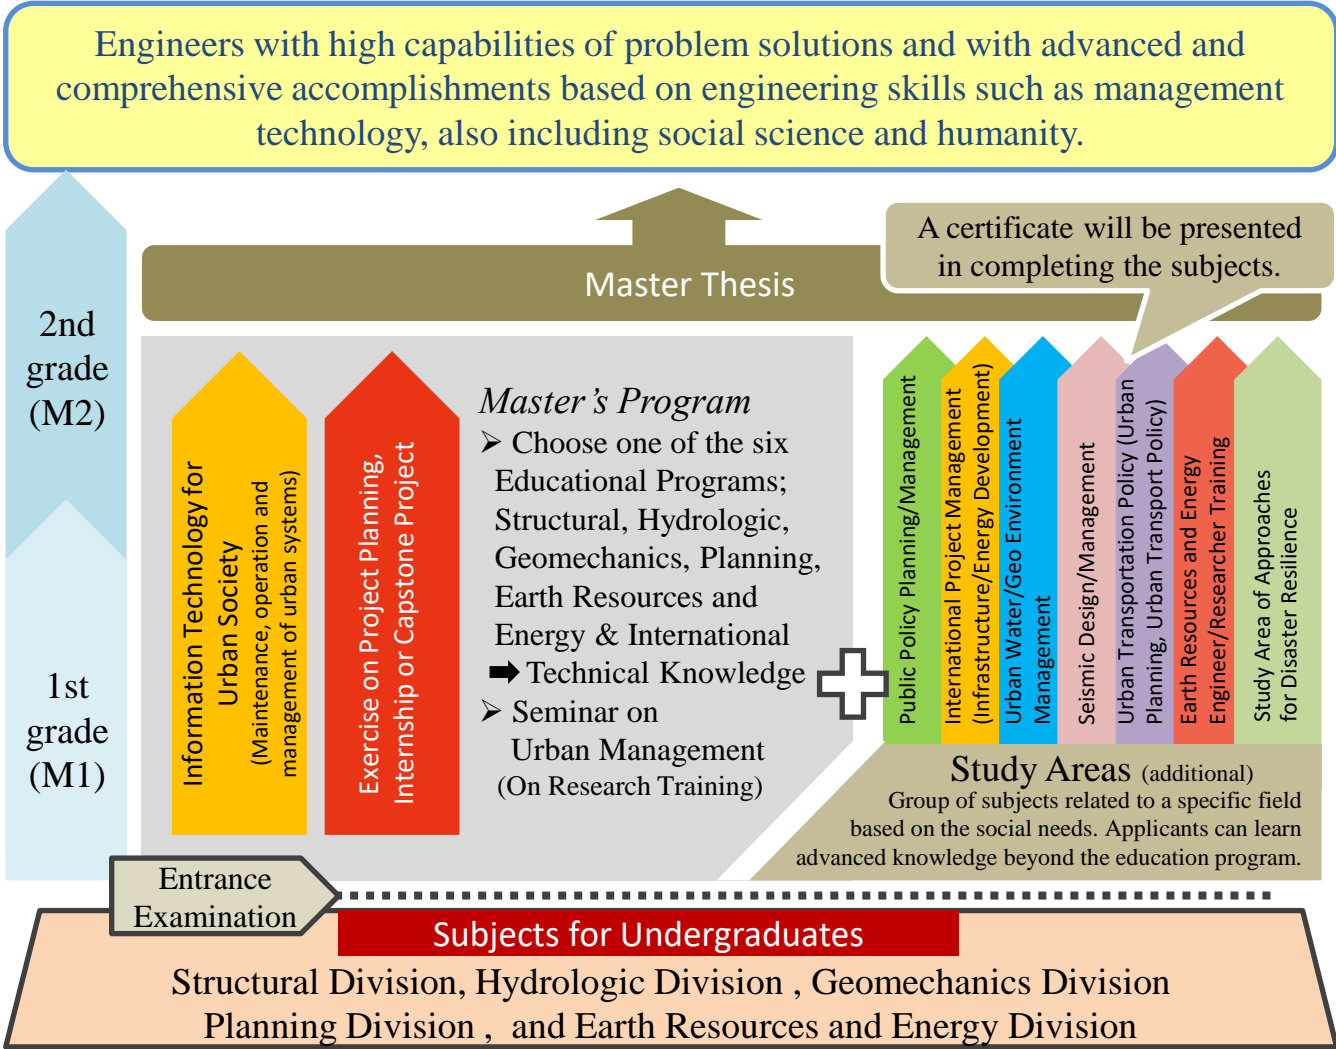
Engineers with high capabilities of problem solutions and with advanced and comprehensive accomplishments based on engineering skills such as management technology, also including social science and humanity.

2nd grade (M2)

1st grade (M1)

Master Thesis

A certificate will be presented in completing the subjects.

Information Technology for Urban Society
(Maintenance, operation and management of urban systems)

Exercise on Project Planning, Internship or Capstone Project

*Master's Program*
➢ Choose one of the six Educational Programs; Structural, Hydrologic, Geomechanics, Planning, Earth Resources and Energy & International
➡ Technical Knowledge
➢ Seminar on Urban Management
(On Research Training)

Public Policy Planning/Management

International Project Management (Infrastructure/Energy Development)

Urban Water/Geo Environment Management

Seismic Design/Management

Urban Transportation Policy (Urban Planning, Urban Transport Policy)

Earth Resources and Energy Engineer/Researcher Training

Study Area of Approaches for Disaster Resilience

Study Areas (additional)
Group of subjects related to a specific field based on the social needs. Applicants can learn advanced knowledge beyond the education program.

Entrance Examination

Subjects for Undergraduates

Structural Division, Hydrologic Division , Geomechanics Division
Planning Division , and Earth Resources and Energy Division